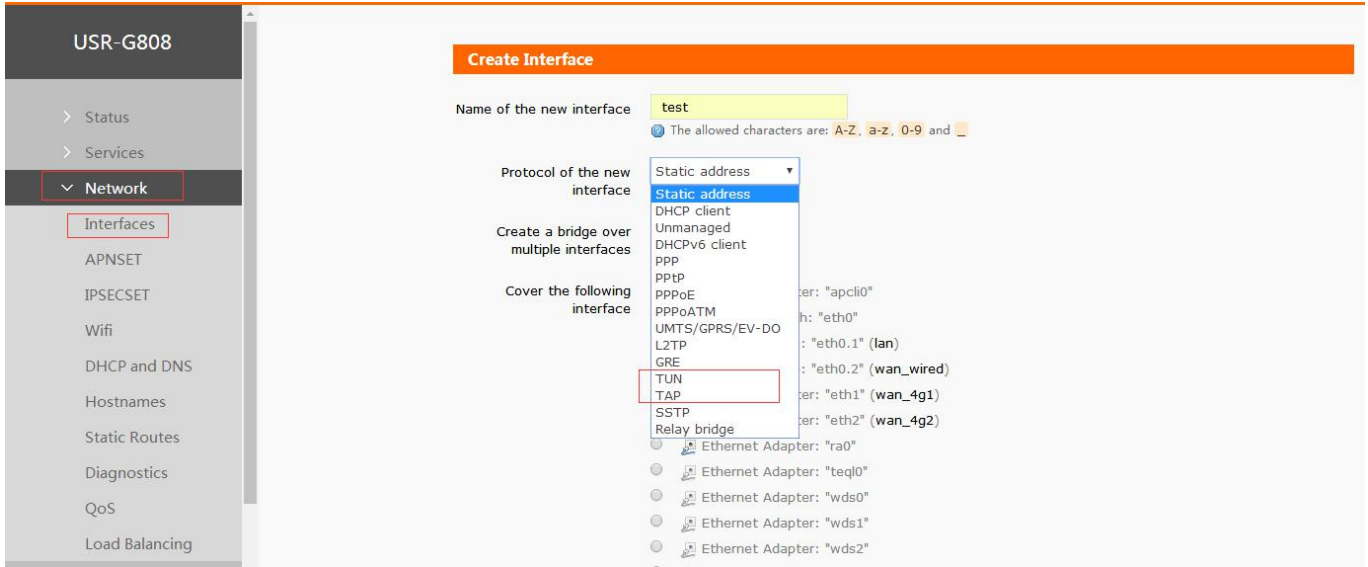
USR-G808

> Status
> Services
∨ Network
Interfaces
APNSET
IPSECSET
Wifi
DHCP and DNS
Hostnames
Static Routes
Diagnostics
QoS
Load Balancing

Create Interface

Name of the new interface
test
The allowed characters are: A-Z, a-z, 0-9 and _

Protocol of the new interface
Static address
Static address
DHCP client
Unmanaged
DHCPv6 client
PPP
PPtP
PPPoE
PPPoATM
UMTS/GPRS/EV-DO
L2TP
GRE
TUN
TAP
SSTP
Relay bridge

Create a bridge over multiple interfaces

Cover the following interface
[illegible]ter: "apcli0"
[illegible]h: "eth0"
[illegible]: "eth0.1" (lan)
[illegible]: "eth0.2" (wan_wired)
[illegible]ter: "eth1" (wan_4g1)
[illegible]ter: "eth2" (wan_4g2)
Ethernet Adapter: "ra0"
Ethernet Adapter: "teql0"
Ethernet Adapter: "wds0"
Ethernet Adapter: "wds1"
Ethernet Adapter: "wds2"